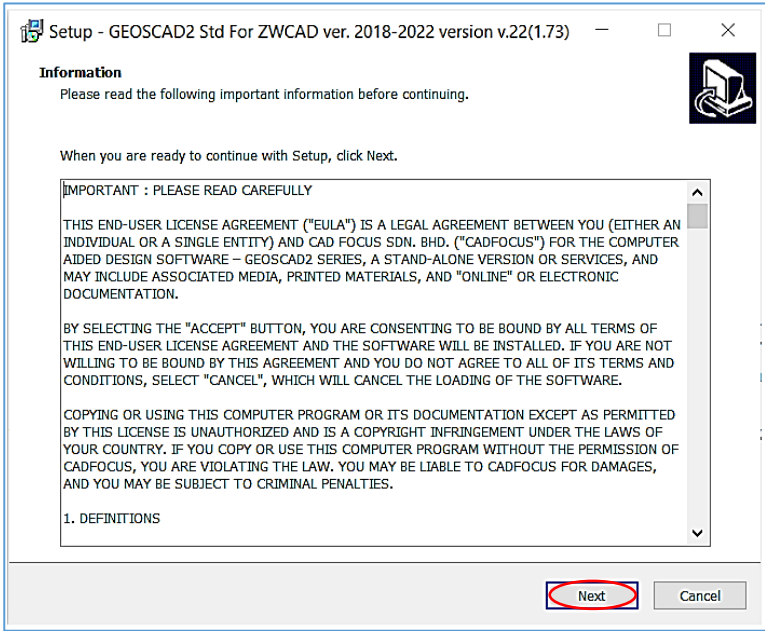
Setup - GEOSCAD2 Std For ZWCAD ver. 2018-2022 version v.22(1.73)

Information

Please read the following important information before continuing.

When you are ready to continue with Setup, click Next.

IMPORTANT : PLEASE READ CAREFULLY

THIS END-USER LICENSE AGREEMENT ("EULA") IS A LEGAL AGREEMENT BETWEEN YOU (EITHER AN INDIVIDUAL OR A SINGLE ENTITY) AND CAD FOCUS SDN. BHD. ("CADFOCUS") FOR THE COMPUTER AIDED DESIGN SOFTWARE – GEOSCAD2 SERIES, A STAND-ALONE VERSION OR SERVICES, AND MAY INCLUDE ASSOCIATED MEDIA, PRINTED MATERIALS, AND "ONLINE" OR ELECTRONIC DOCUMENTATION.

BY SELECTING THE "ACCEPT" BUTTON, YOU ARE CONSENTING TO BE BOUND BY ALL TERMS OF THIS END-USER LICENSE AGREEMENT AND THE SOFTWARE WILL BE INSTALLED. IF YOU ARE NOT WILLING TO BE BOUND BY THIS AGREEMENT AND YOU DO NOT AGREE TO ALL OF ITS TERMS AND CONDITIONS, SELECT "CANCEL", WHICH WILL CANCEL THE LOADING OF THE SOFTWARE.

COPYING OR USING THIS COMPUTER PROGRAM OR ITS DOCUMENTATION EXCEPT AS PERMITTED BY THIS LICENSE IS UNAUTHORIZED AND IS A COPYRIGHT INFRINGEMENT UNDER THE LAWS OF YOUR COUNTRY. IF YOU COPY OR USE THIS COMPUTER PROGRAM WITHOUT THE PERMISSION OF CADFOCUS, YOU ARE VIOLATING THE LAW. YOU MAY BE LIABLE TO CADFOCUS FOR DAMAGES, AND YOU MAY BE SUBJECT TO CRIMINAL PENALTIES.

1. DEFINITIONS

Next

Cancel